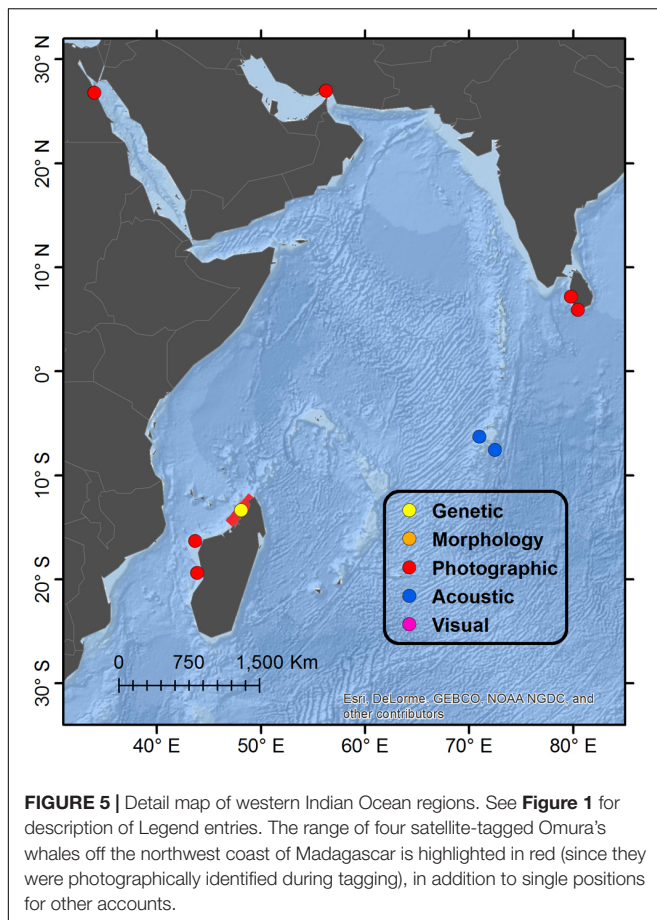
30° N
20° N
10° N
0°
10° S
20° S
30° S

Genetic
Morphology
Photographic
Acoustic
Visual

0 750 1,500 Km

Esri, DeLorme, GEBCO, NOAA NGDC, and other contributors

40° E 50° E 60° E 70° E 80° E

**FIGURE 5 |** Detail map of western Indian Ocean regions. See **Figure 1** for description of Legend entries. The range of four satellite-tagged Omura's whales off the northwest coast of Madagascar is highlighted in red (since they were photographically identified during tagging), in addition to single positions for other accounts.